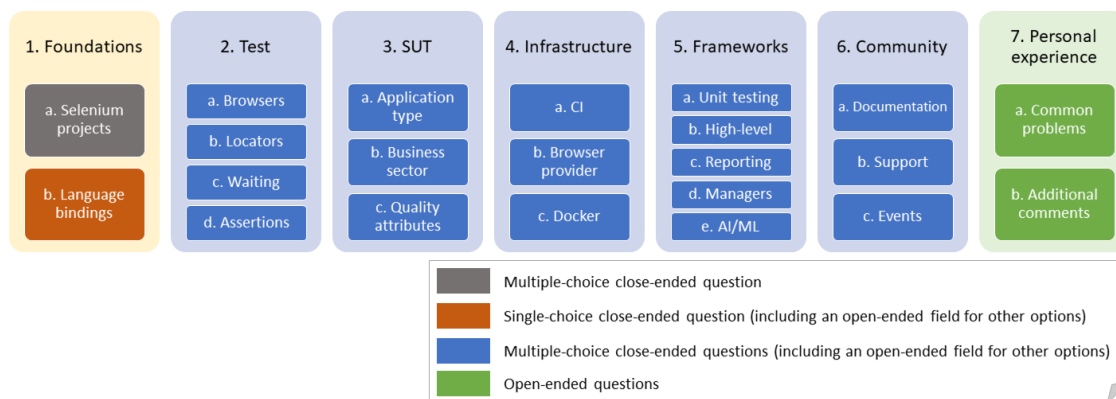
1. Foundations

a. Selenium projects

b. Language bindings

2. Test

a. Browsers

b. Locators

c. Waiting

d. Assertions

3. SUT

a. Application type

b. Business sector

c. Quality attributes

4. Infrastructure

a. CI

b. Browser provider

c. Docker

5. Frameworks

a. Unit testing

b. High-level

c. Reporting

d. Managers

e. AI/ML

6. Community

a. Documentation

b. Support

c. Events

7. Personal experience

a. Common problems

b. Additional comments

Multiple-choice close-ended question

Single-choice close-ended question (including an open-ended field for other options)

Multiple-choice close-ended questions (including an open-ended field for other options)

Open-ended questions